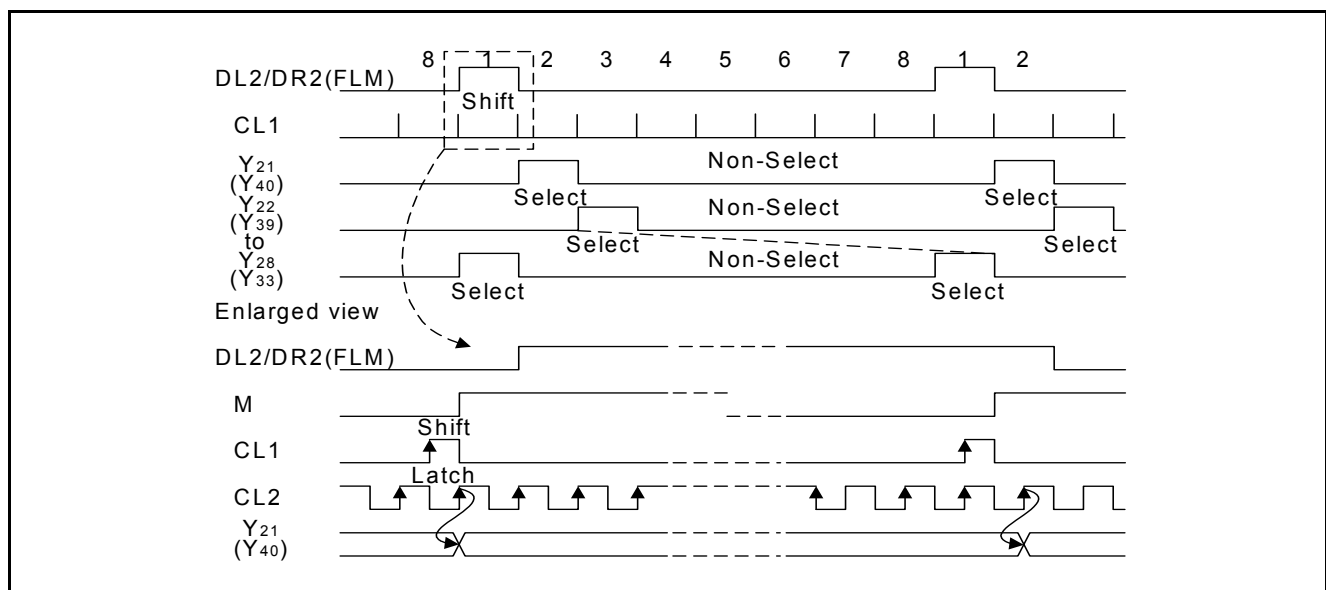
8 1 2 3 4 5 6 7 8 1 2

DL2/DR2(FLM)

Shift

CL1

$Y_{21}$ ($Y_{40}$)

Non-Select

Select

Select

$Y_{22}$ ($Y_{39}$) to

Non-Select

Select

Select

$Y_{28}$ ($Y_{33}$)

Non-Select

Select

Select

Enlarged view

DL2/DR2(FLM)

M

Shift

CL1

Latch

CL2

$Y_{21}$ ($Y_{40}$)